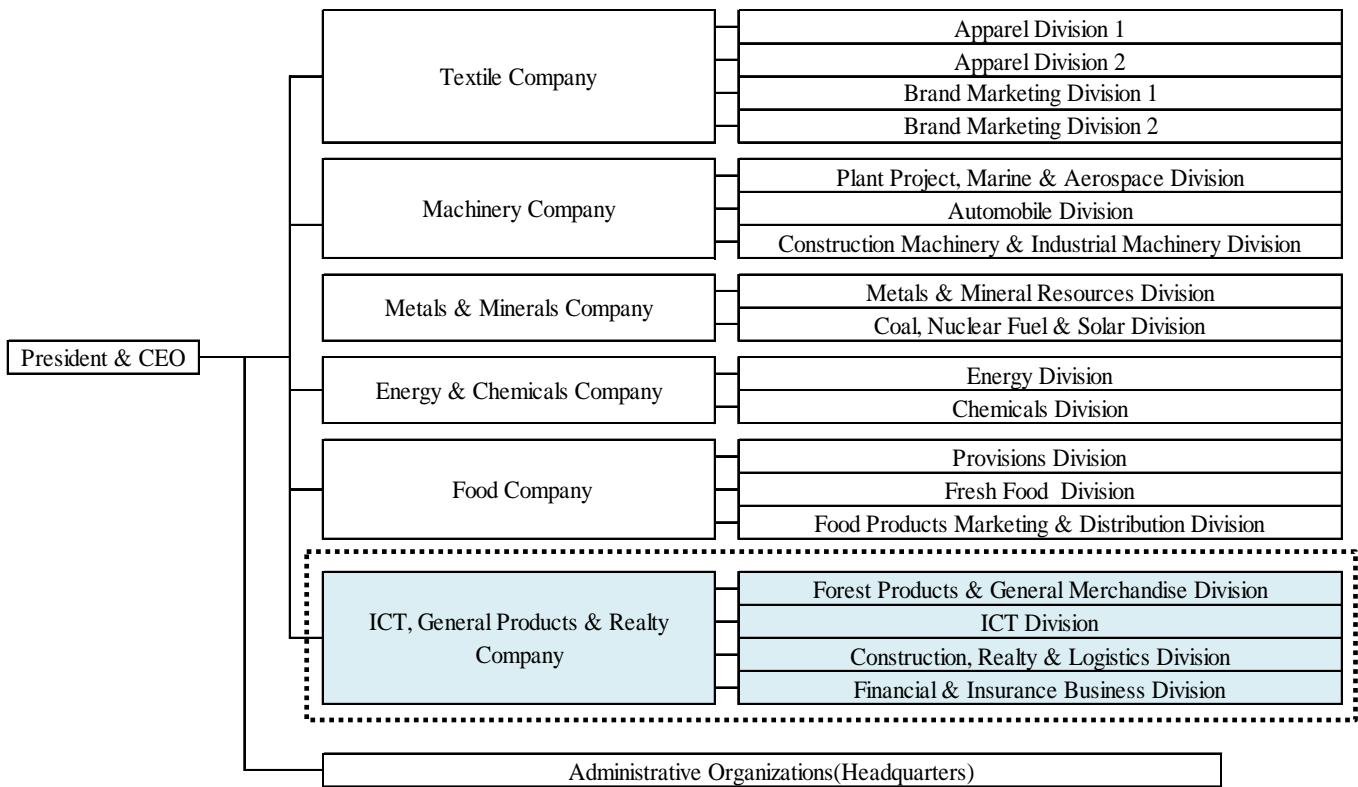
President & CEO

Textile Company

Apparel Division 1
Apparel Division 2
Brand Marketing Division 1
Brand Marketing Division 2

Machinery Company

Plant Project, Marine & Aerospace Division
Automobile Division
Construction Machinery & Industrial Machinery Division

Metals & Minerals Company

Metals & Mineral Resources Division
Coal, Nuclear Fuel & Solar Division

Energy & Chemicals Company

Energy Division
Chemicals Division

Food Company

Provisions Division
Fresh Food Division
Food Products Marketing & Distribution Division

ICT, General Products & Realty Company

Forest Products & General Merchandise Division
ICT Division
Construction, Realty & Logistics Division
Financial & Insurance Business Division

Administrative Organizations(Headquarters)